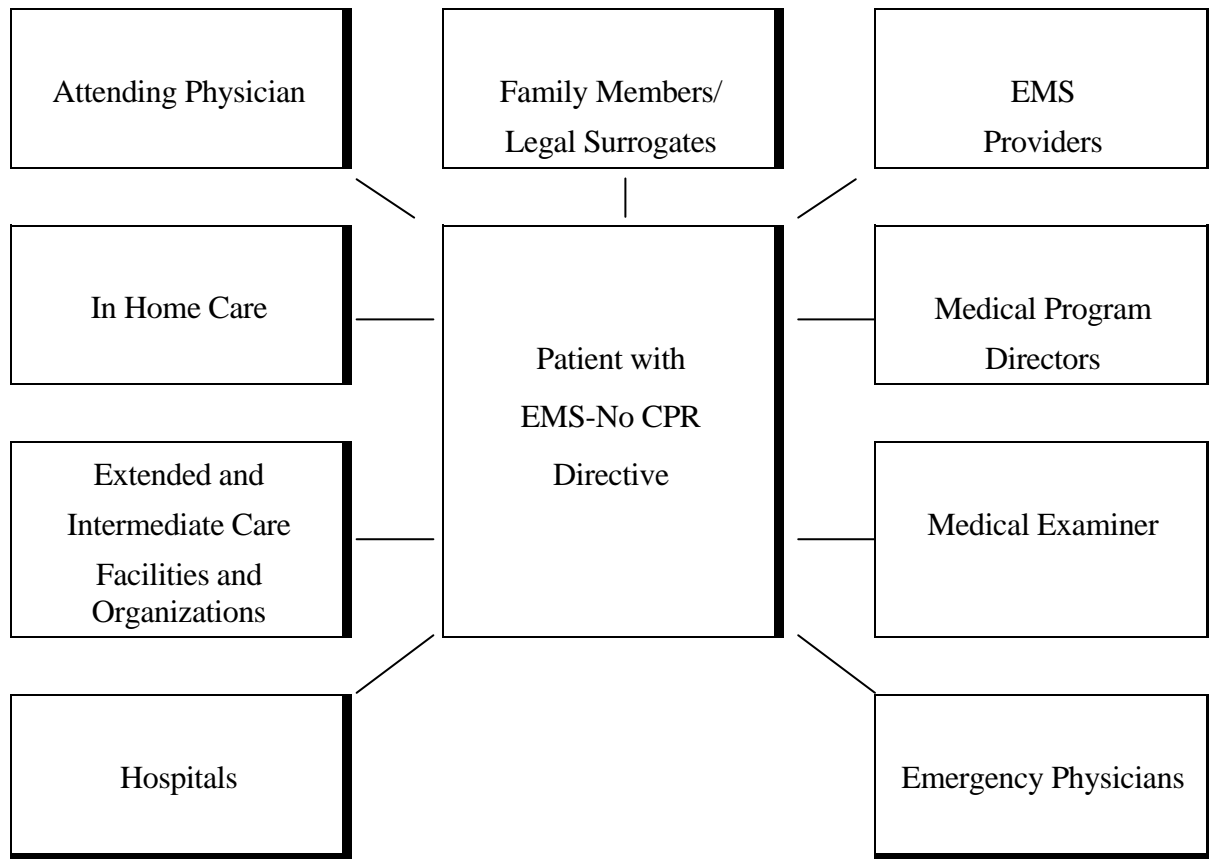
Attending Physician

Family Members/ Legal Surrogates

EMS Providers

In Home Care

Patient with EMS-No CPR Directive

Medical Program Directors

Extended and Intermediate Care Facilities and Organizations

Medical Examiner

Hospitals

Emergency Physicians